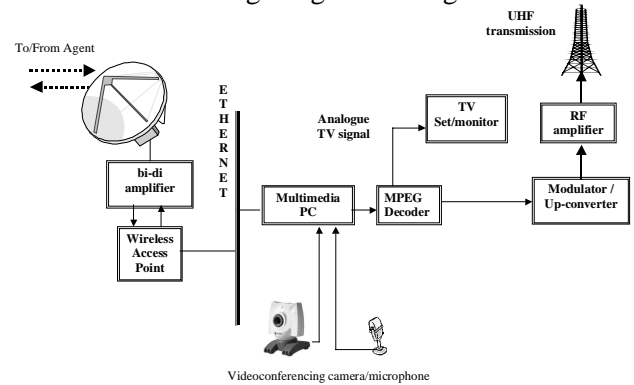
UHF transmission

To/From Agent

E T H E R N E T

Analogue TV signal

TV Set/monitor

RF amplifier

bi-di amplifier

Multimedia PC

MPEG Decoder

Modulator / Up-converter

Wireless Access Point

Videoconferencing camera/microphone